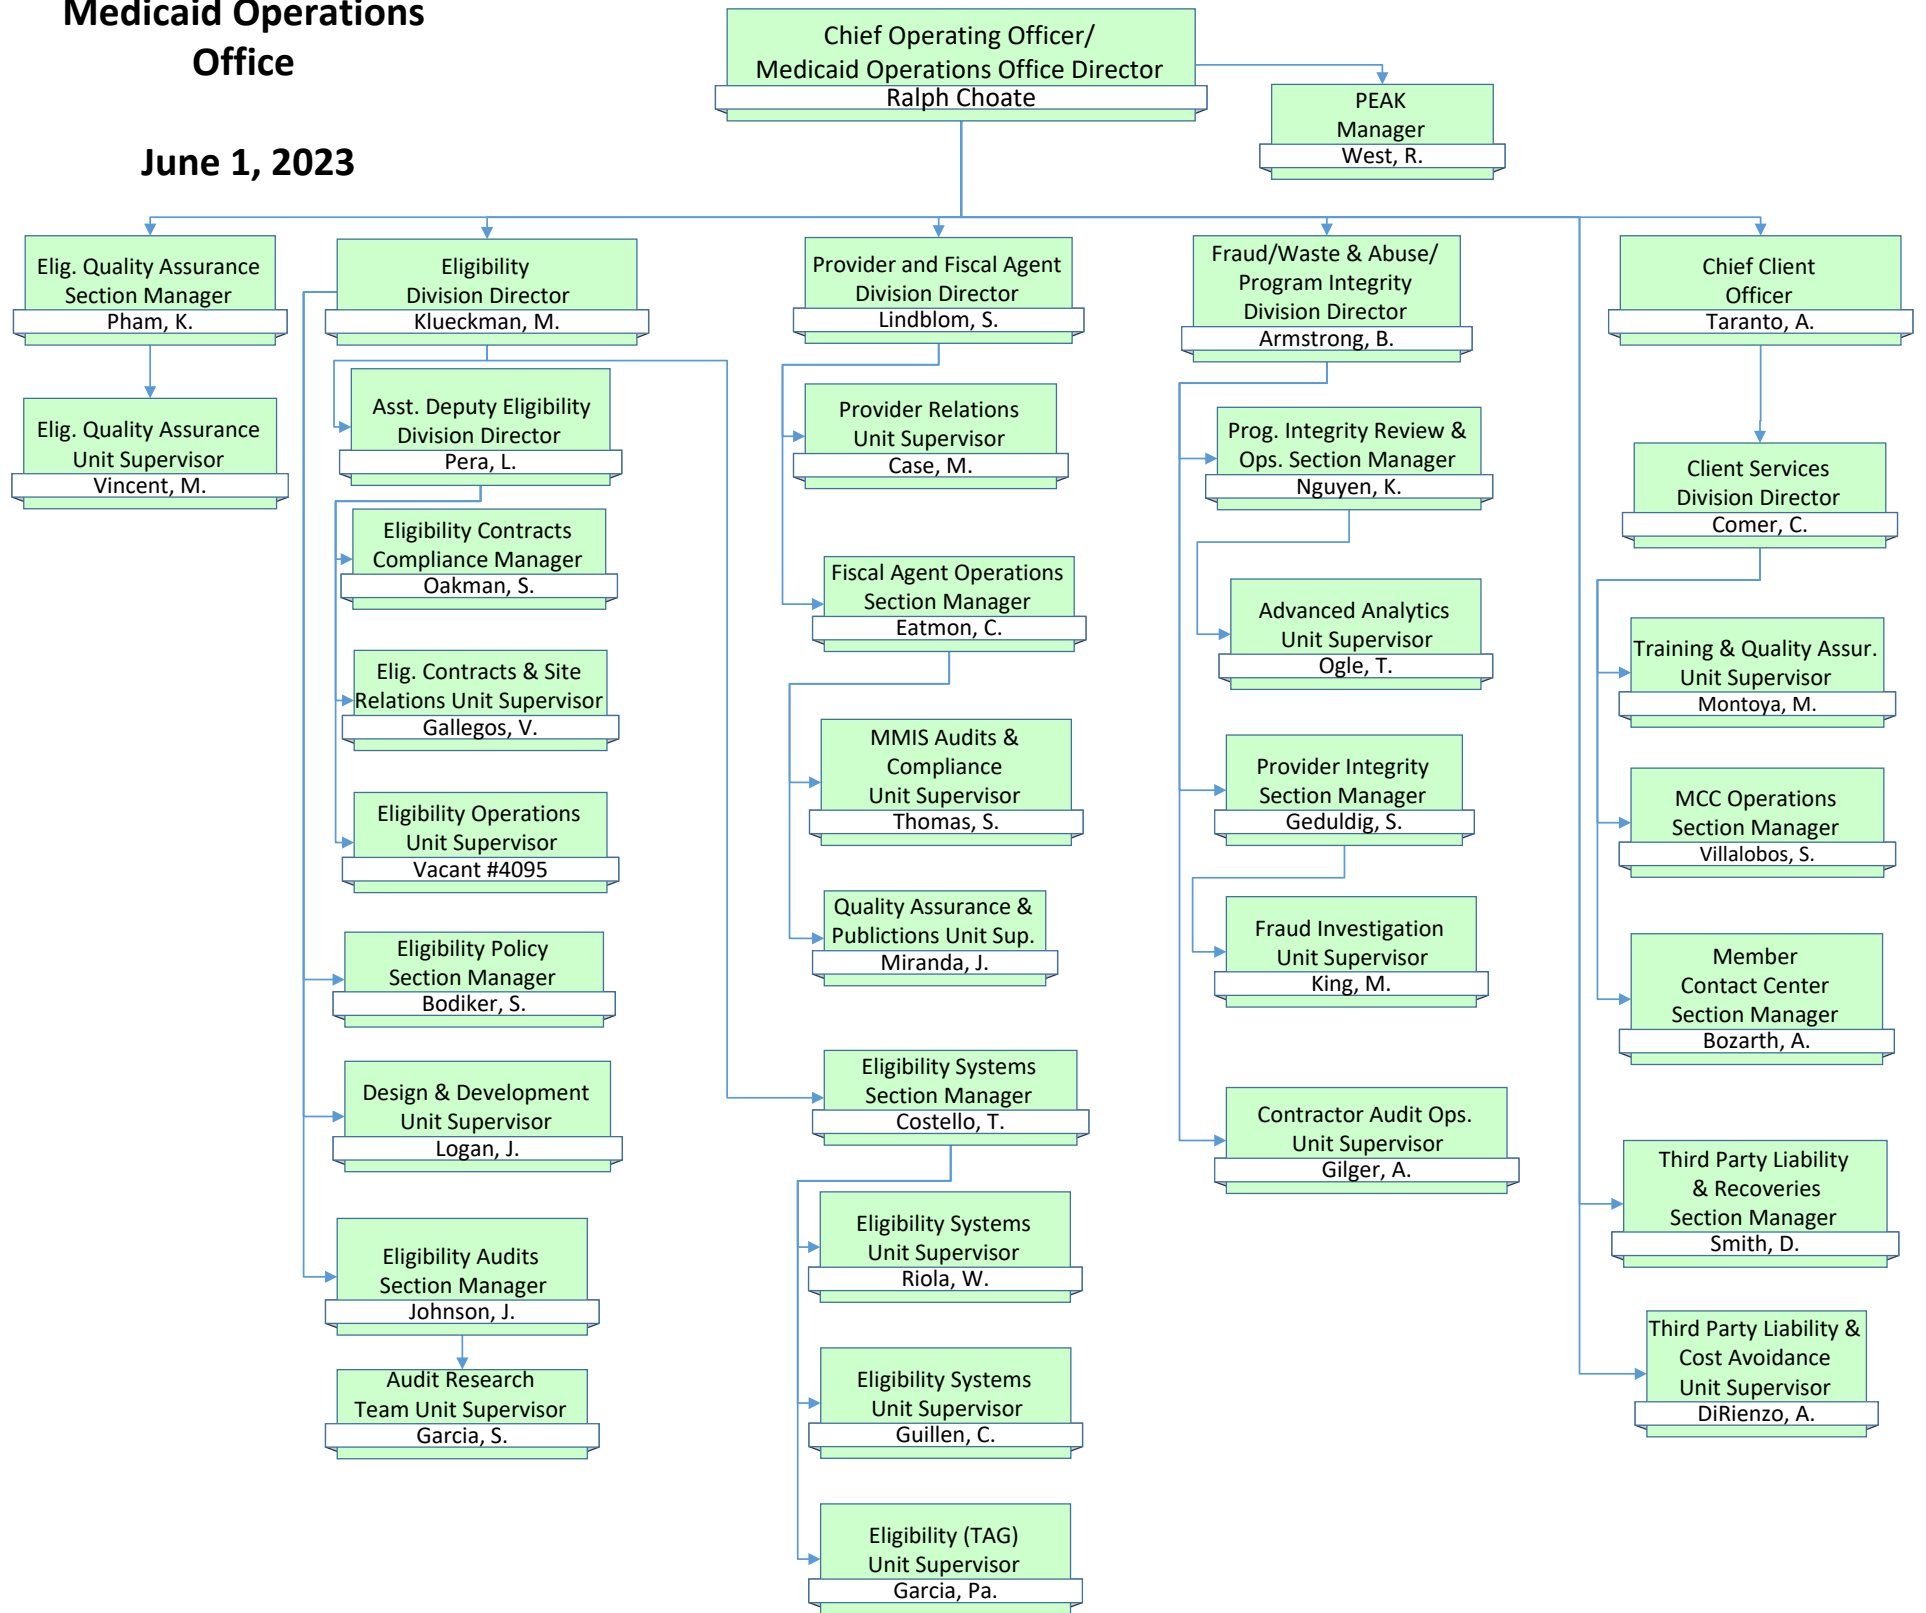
Medicaid Operations Office

June 1, 2023

Chief Operating Officer/ Medicaid Operations Office Director
Ralph Choate

PEAK Manager
West, R.

Elig. Quality Assurance Section Manager
Pham, K.

Elig. Quality Assurance Unit Supervisor
Vincent, M.

Eligibility Division Director
Klueckman, M.

Asst. Deputy Eligibility Division Director
Pera, L.

Eligibility Contracts Compliance Manager
Oakman, S.

Elig. Contracts & Site Relations Unit Supervisor
Gallegos, V.

Eligibility Operations Unit Supervisor
Vacant #4095

Eligibility Policy Section Manager
Bodiker, S.

Design & Development Unit Supervisor
Logan, J.

Eligibility Audits Section Manager
Johnson, J.

Audit Research Team Unit Supervisor
Garcia, S.

Provider and Fiscal Agent Division Director
Lindblom, S.

Provider Relations Unit Supervisor
Case, M.

Fiscal Agent Operations Section Manager
Eatmon, C.

MMIS Audits & Compliance Unit Supervisor
Thomas, S.

Quality Assurance & Publications Unit Sup.
Miranda, J.

Eligibility Systems Section Manager
Costello, T.

Eligibility Systems Unit Supervisor
Riola, W.

Eligibility Systems Unit Supervisor
Guillen, C.

Eligibility (TAG) Unit Supervisor
Garcia, Pa.

Fraud/Waste & Abuse/ Program Integrity Division Director
Armstrong, B.

Prog. Integrity Review & Ops. Section Manager
Nguyen, K.

Advanced Analytics Unit Supervisor
Ogle, T.

Provider Integrity Section Manager
Geduldig, S.

Fraud Investigation Unit Supervisor
King, M.

Contractor Audit Ops. Unit Supervisor
Gilger, A.

Chief Client Officer
Taranto, A.

Client Services Division Director
Comer, C.

Training & Quality Assur. Unit Supervisor
Montoya, M.

MCC Operations Section Manager
Villalobos, S.

Member Contact Center Section Manager
Bozarth, A.

Third Party Liability & Recoveries Section Manager
Smith, D.

Third Party Liability & Cost Avoidance Unit Supervisor
DiRienzo, A.